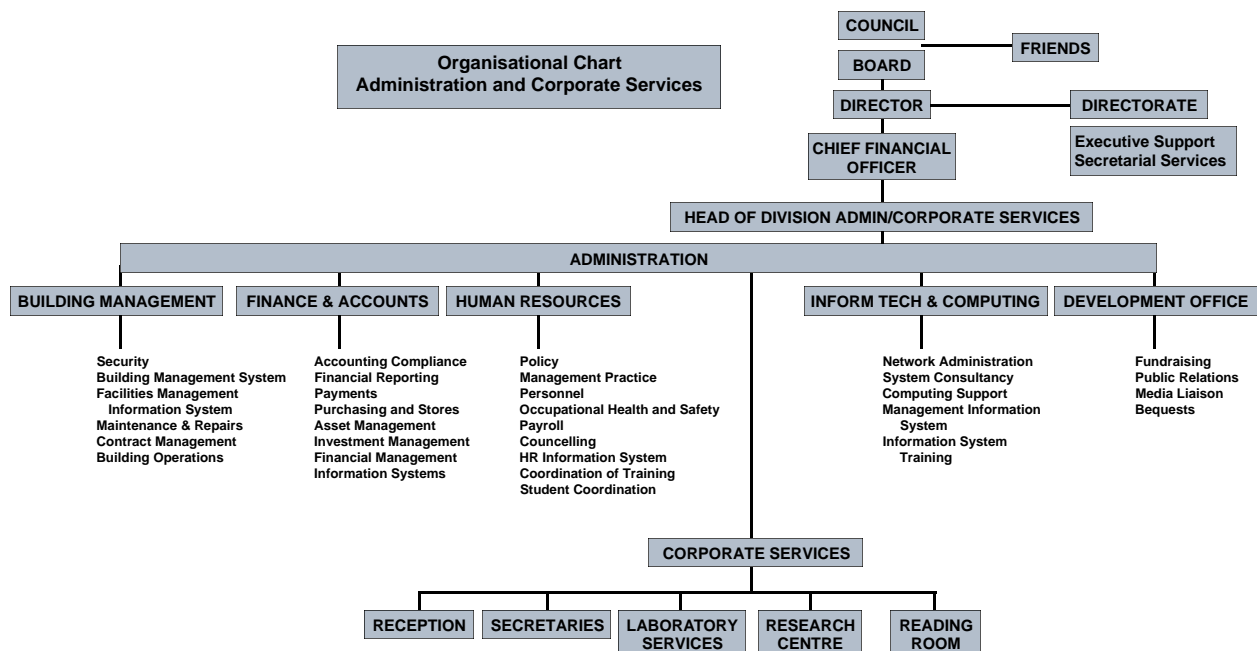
Organisational Chart
Administration and Corporate Services

COUNCIL

FRIENDS

BOARD

DIRECTOR

DIRECTORATE

Executive Support
Secretarial Services

CHIEF FINANCIAL OFFICER

HEAD OF DIVISION ADMIN/CORPORATE SERVICES

ADMINISTRATION

BUILDING MANAGEMENT

Security
Building Management System
Facilities Management Information System
Maintenance & Repairs
Contract Management
Building Operations

FINANCE & ACCOUNTS

Accounting Compliance
Financial Reporting
Payments
Purchasing and Stores
Asset Management
Investment Management
Financial Management Information Systems

HUMAN RESOURCES

Policy
Management Practice
Personnel
Occupational Health and Safety
Payroll
Councelling
HR Information System
Coordination of Training
Student Coordination

INFORM TECH & COMPUTING

Network Administration
System Consultancy
Computing Support
Management Information System
Information System Training

DEVELOPMENT OFFICE

Fundraising
Public Relations
Media Liaison
Bequests

CORPORATE SERVICES

RECEPTION

SECRETARIES

LABORATORY SERVICES

RESEARCH CENTRE

READING ROOM